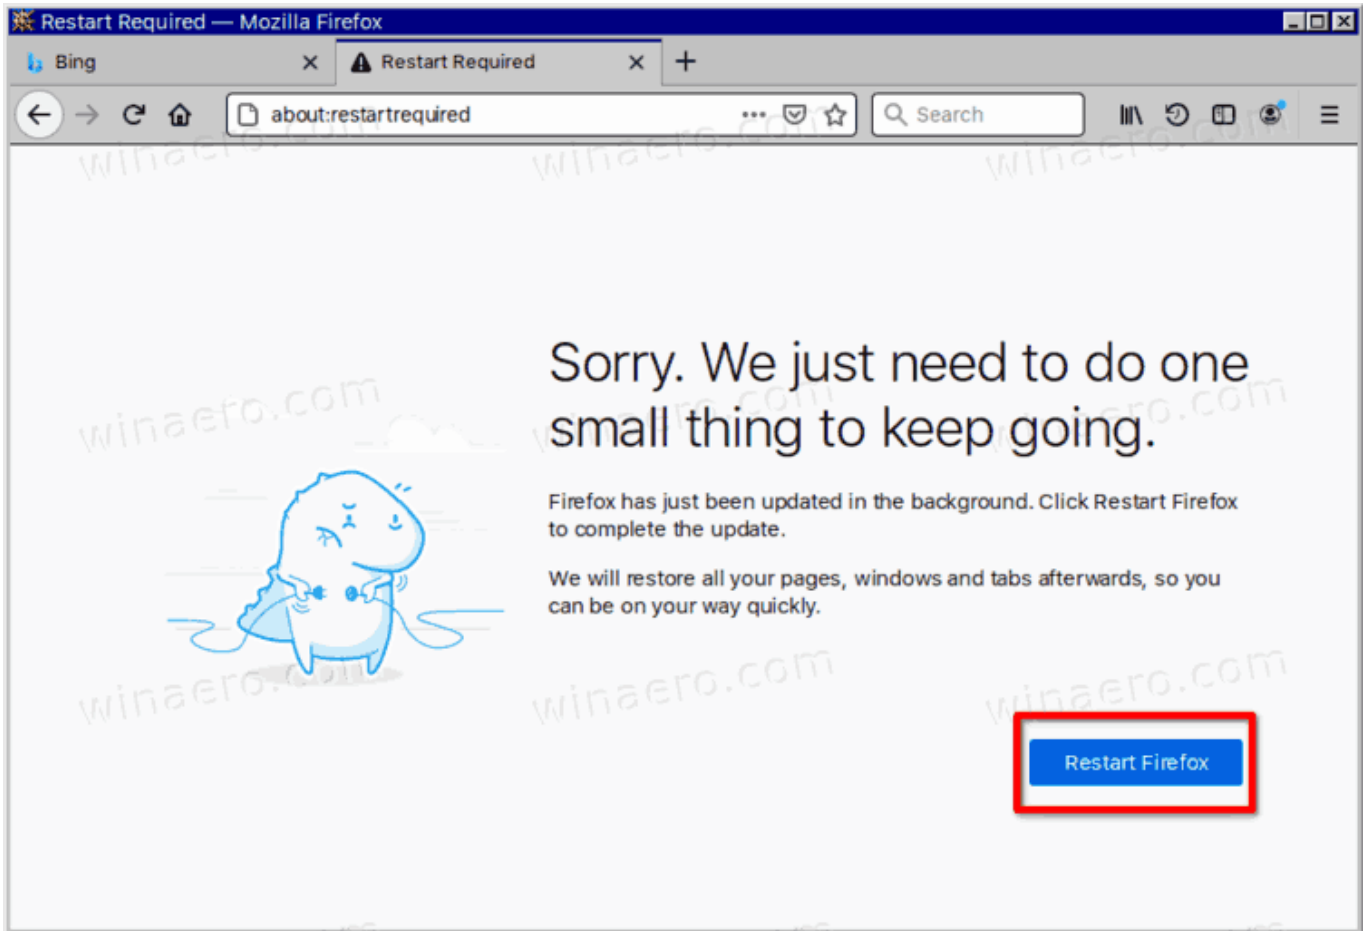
Restart Required — Mozilla Firefox

Bing

Restart Required

about:restartrequired

Search

winaero.com

Sorry. We just need to do one small thing to keep going.

Firefox has just been updated in the background. Click Restart Firefox to complete the update.

We will restore all your pages, windows and tabs afterwards, so you can be on your way quickly.

Restart Firefox